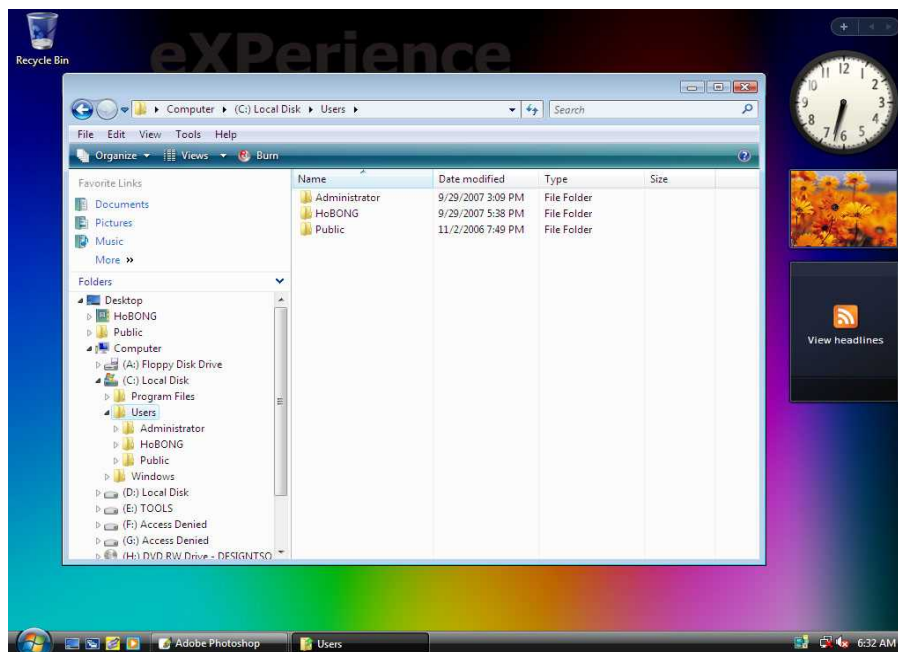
Recycle Bin

eXPerience

Computer ▸ (C:) Local Disk ▸ Users ▸

Search

File Edit View Tools Help

Organize ▾ Views ▾ Burn

Favorite Links

Documents

Pictures

Music

More »

Folders

Desktop
HoBONG
Public
Computer
(A:) Floppy Disk Drive
(C:) Local Disk
Program Files
Users
Administrator
HoBONG
Public
Windows
(D:) Local Disk
(E:) TOOLS
(F:) Access Denied
(G:) Access Denied
(H:) DVD RW Drive - DESIGNTSO

| Name | Date modified | Type | Size |
|---|---|---|---|
| Administrator | 9/29/2007 3:09 PM | File Folder | |
| HoBONG | 9/29/2007 5:38 PM | File Folder | |
| Public | 11/2/2006 7:49 PM | File Folder | |

12 1 2 3 4 5 6 7 8 9 10 11

View headlines

Adobe Photoshop

Users

6:32 AM